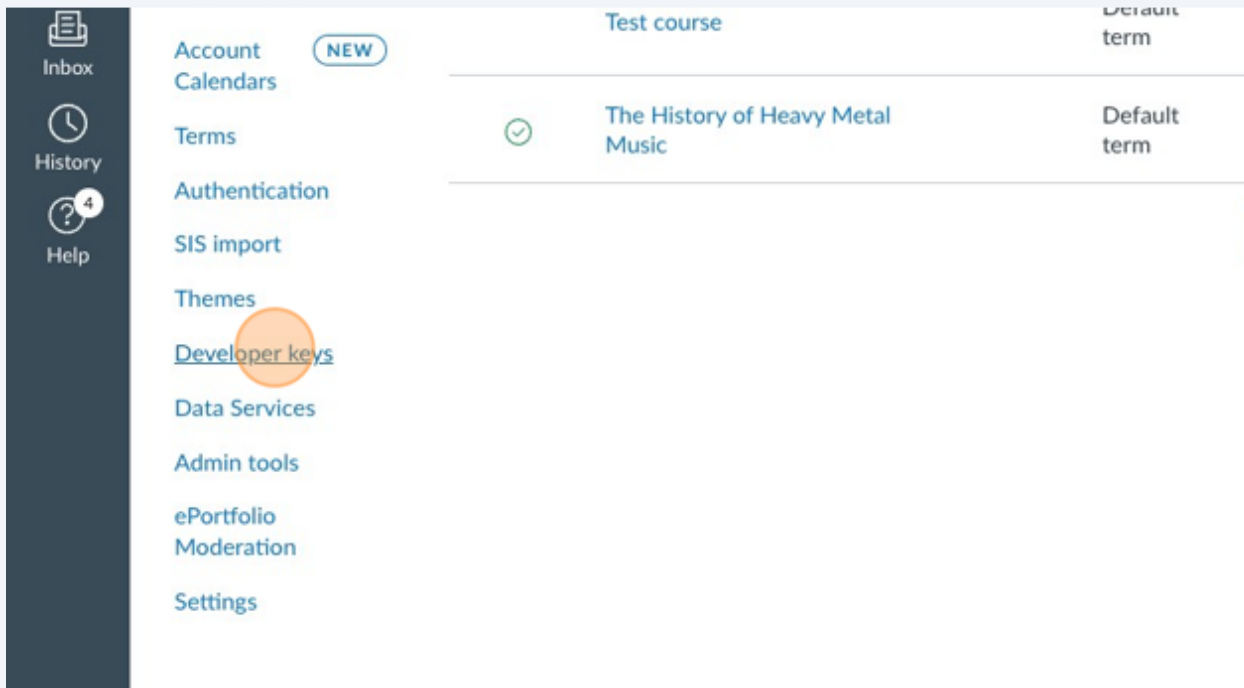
Inbox

History

4

Help

Account Calendars NEW

Terms

Authentication

SIS import

Themes

Developer keys

Data Services

Admin tools

ePortfolio Moderation

Settings

Test course

Default term

The History of Heavy Metal Music

Default term